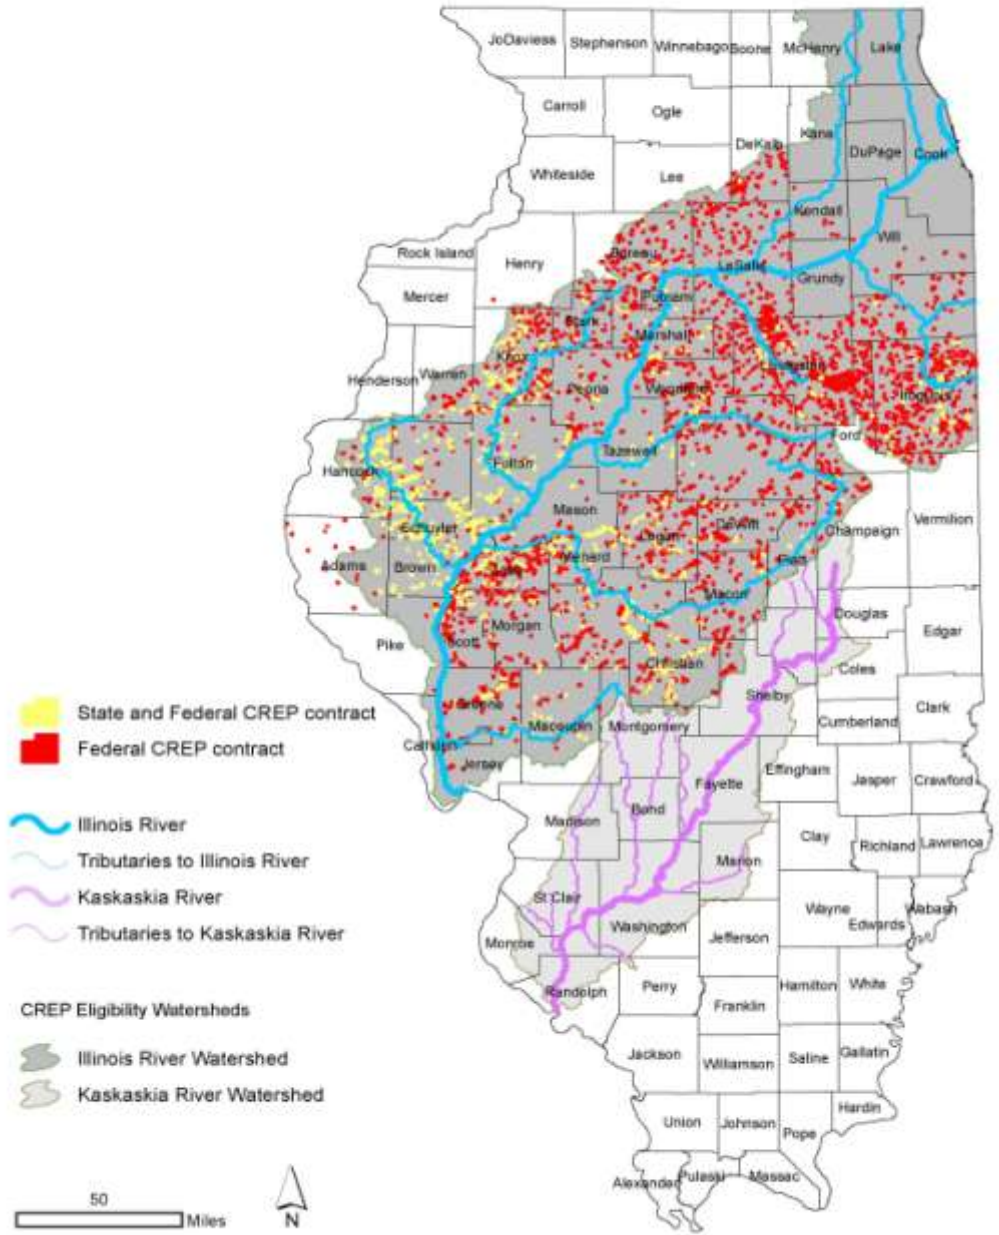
JoDaviess
Stephenson
Winnebago
Boone
McHenry
Lake
Carroll
Ogle
DeKalb
Kane
DuPage
Cook
Whiteside
Lee
Kendall
Will
Rock Island
Henry
Bureau
LaSalle
Grundy
Mercer
Putnam
Stark
Marshall
Knox
Livingston
Henderson
Warren
Peoria
Woodford
Iroquois
Ford
Hancock
Fulton
Tazewell
McLean
Mason
Schuyler
DeWitt
Champaign
Vermilion
Logan
Adams
Brown
Menard
Cass
Piatt
Sangamon
Macon
Douglas
Edgar
Pike
Scott
Morgan
Moultrie
Coles
Christian
Shelby
Greene
Macoupin
Montgomery
Cumberland
Clark
Calhoun
Jersey
Effingham
Jasper
Crawford
Fayette
Madison
Bond
Clay
Richland
Lawrence
Marion
St Clair
Wayne
Edwards
Wabash
Monroe
Washington
Jefferson
Randolph
Perry
Hamilton
White
Franklin
Jackson
Williamson
Saline
Gallatin
Hardin
Union
Johnson
Pope
Alexander
Pulaski
Massac

State and Federal CREP contract
Federal CREP contract

Illinois River
Tributaries to Illinois River
Kaskaskia River
Tributaries to Kaskaskia River

CREP Eligibility Watersheds

Illinois River Watershed
Kaskaskia River Watershed

50
Miles
N